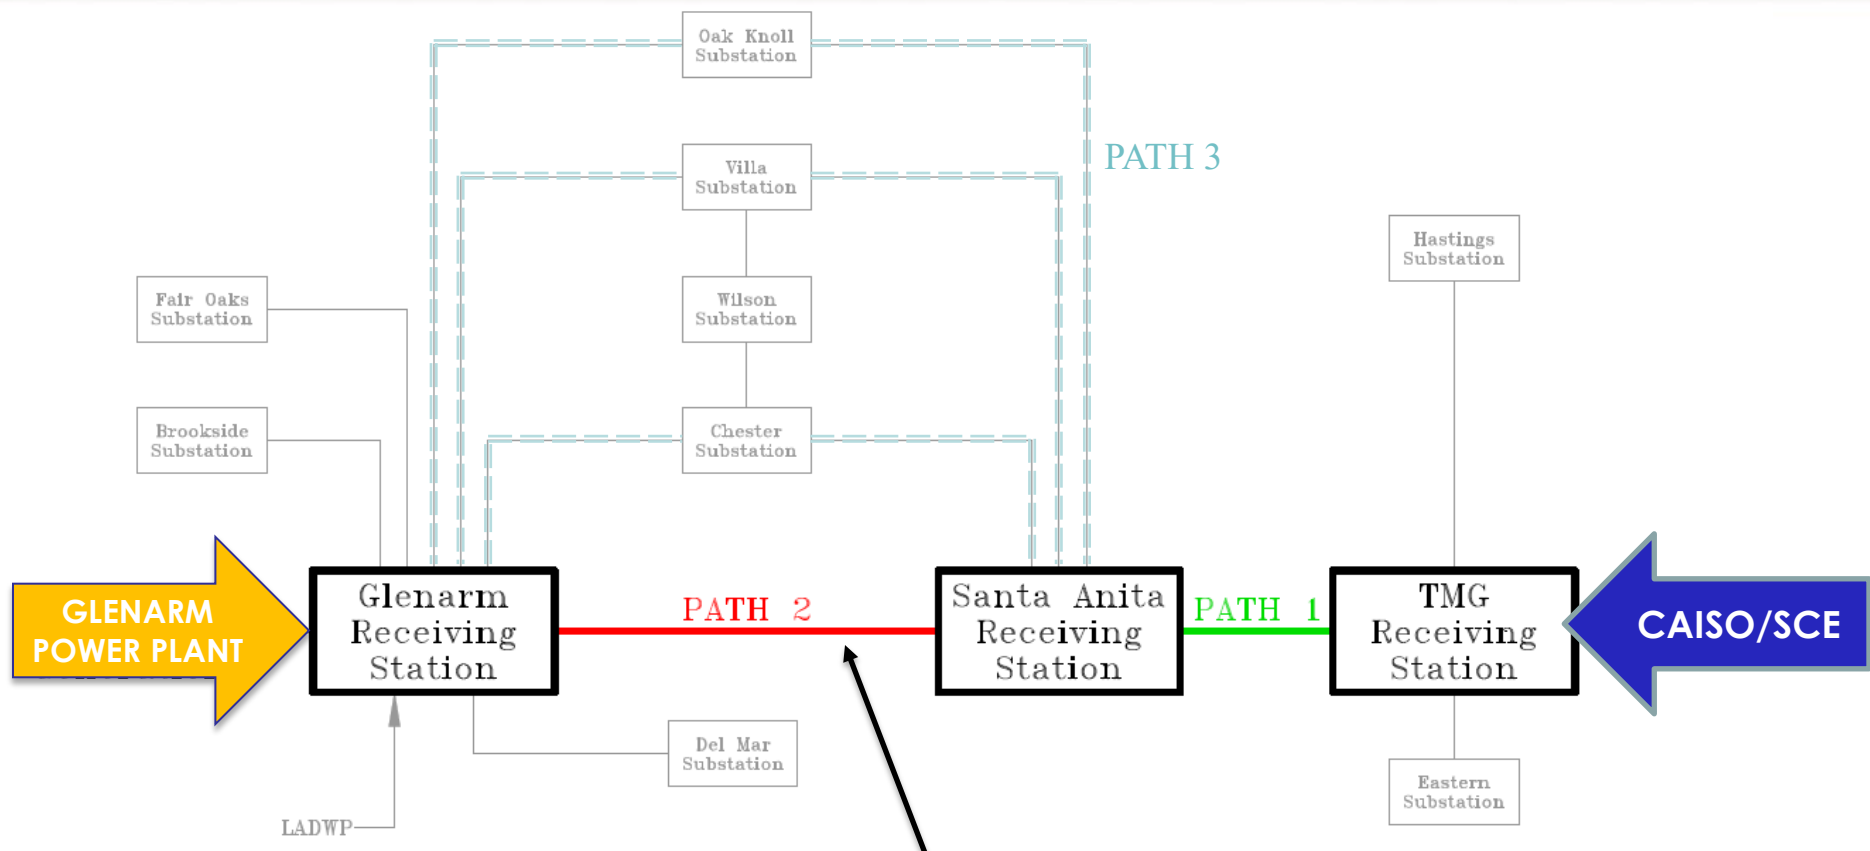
Oak Knoll Substation

Villa Substation

PATH 3

Wilson Substation

Chester Substation

Hastings Substation

Fair Oaks Substation

Brookside Substation

GLENARM POWER PLANT

Glenarm Receiving Station

PATH 2

Santa Anita Receiving Station

PATH 1

TMG Receiving Station

CAISO/SCE

Del Mar Substation

Eastern Substation

LADWP